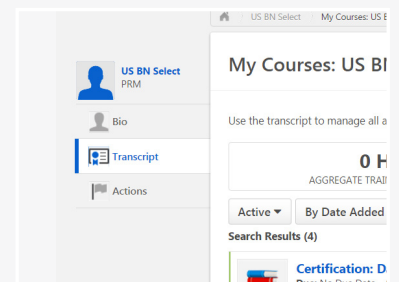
US BN Select | My Courses: US E

US BN Select
PRM

Bio

Transcript

Actions

My Courses: US BN

Use the transcript to manage all a

0 H
AGGREGATE TRAI

Active ▾
By Date Added

Search Results (4)

Certification: D
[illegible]